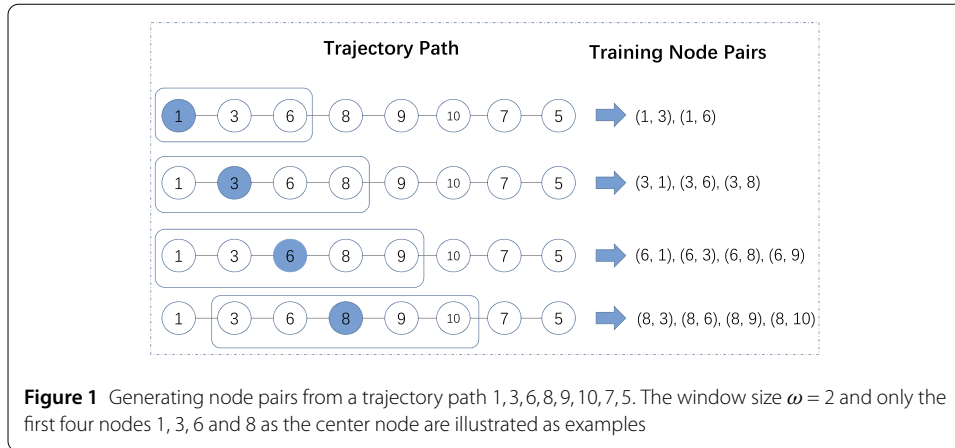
Trajectory Path

Training Node Pairs

1 3 6 8 9 10 7 5 (1, 3), (1, 6)

1 3 6 8 9 10 7 5 (3, 1), (3, 6), (3, 8)

1 3 6 8 9 10 7 5 (6, 1), (6, 3), (6, 8), (6, 9)

1 3 6 8 9 10 7 5 (8, 3), (8, 6), (8, 9), (8, 10)

**Figure 1** Generating node pairs from a trajectory path 1, 3, 6, 8, 9, 10, 7, 5. The window size $\omega = 2$ and only the first four nodes 1, 3, 6 and 8 as the center node are illustrated as examples